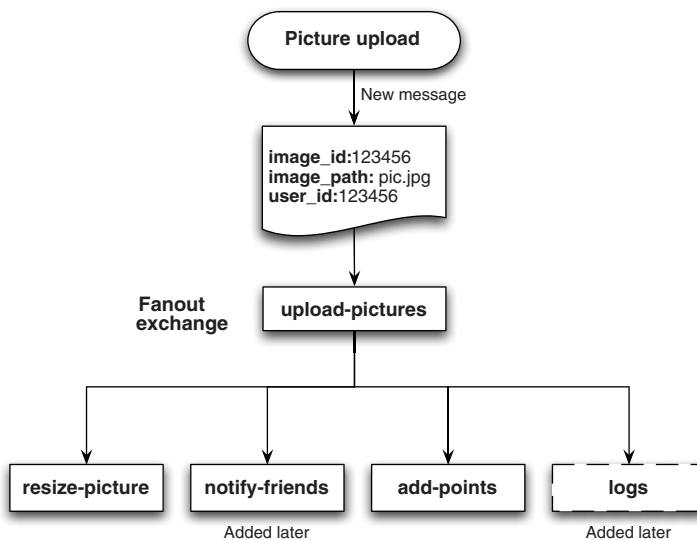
Picture upload

New message

**image_id:**123456
**image_path:** pic.jpg
**user_id:**123456

Fanout exchange

upload-pictures

resize-picture

notify-friends

Added later

add-points

logs

Added later